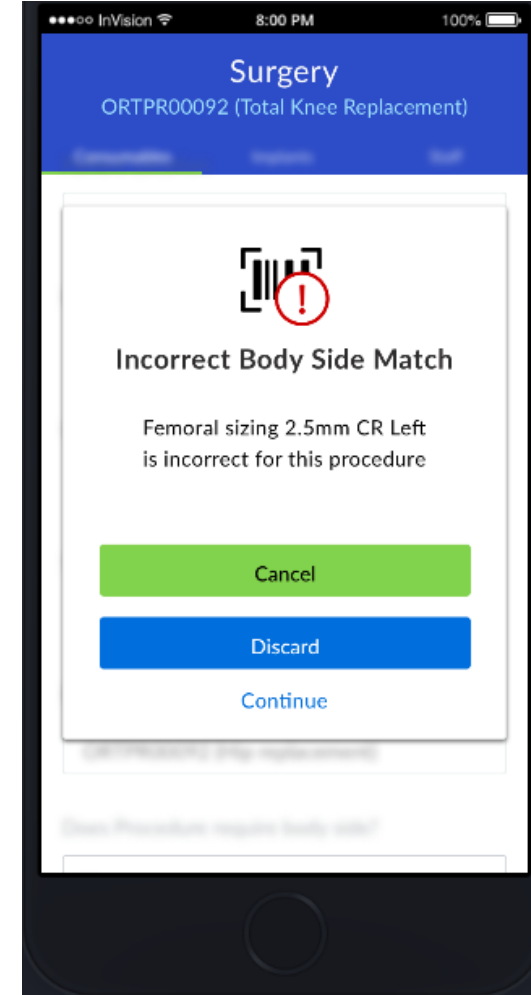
●●●○○ InVision 8:00 PM 100%

Surgery
ORTPR00092 (Total Knee Replacement)

Consumables Implants Staff

Incorrect Body Side Match

Femoral sizing 2.5mm CR Left is incorrect for this procedure

Cancel

Discard

Continue

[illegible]

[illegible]